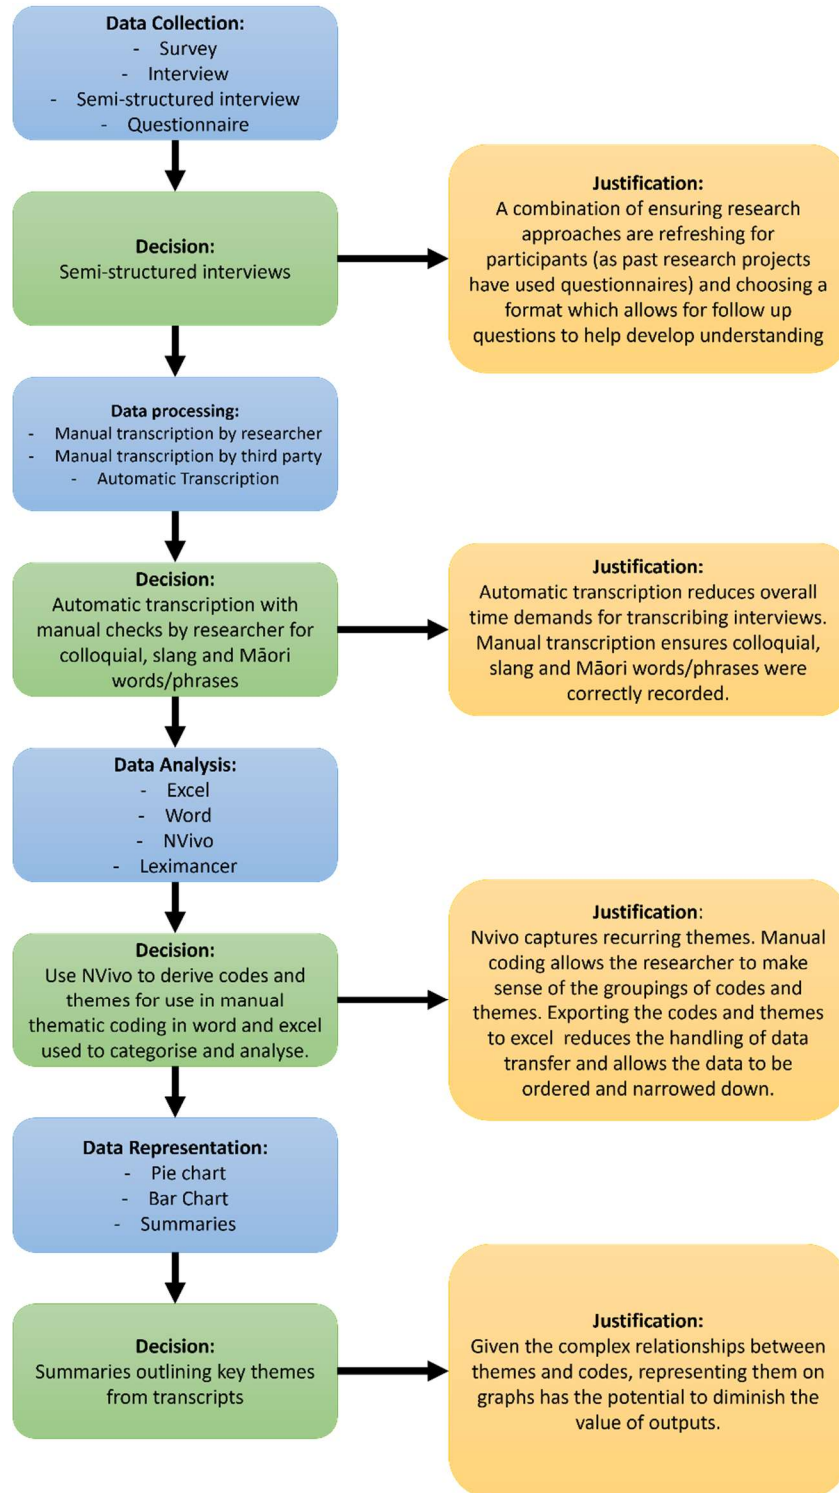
**Data Collection:**
- Survey
- Interview
- Semi-structured interview
- Questionnaire

**Decision:**
Semi-structured interviews

**Justification:**
A combination of ensuring research approaches are refreshing for participants (as past research projects have used questionnaires) and choosing a format which allows for follow up questions to help develop understanding

**Data processing:**
- Manual transcription by researcher
- Manual transcription by third party
- Automatic Transcription

**Decision:**
Automatic transcription with manual checks by researcher for colloquial, slang and Māori words/phrases

**Justification:**
Automatic transcription reduces overall time demands for transcribing interviews. Manual transcription ensures colloquial, slang and Māori words/phrases were correctly recorded.

**Data Analysis:**
- Excel
- Word
- NVivo
- Leximancer

**Decision:**
Use NVivo to derive codes and themes for use in manual thematic coding in word and excel used to categorise and analyse.

**Justification**:
Nvivo captures recurring themes. Manual coding allows the researcher to make sense of the groupings of codes and themes. Exporting the codes and themes to excel reduces the handling of data transfer and allows the data to be ordered and narrowed down.

**Data Representation:**
- Pie chart
- Bar Chart
- Summaries

**Decision:**
Summaries outlining key themes from transcripts

**Justification:**
Given the complex relationships between themes and codes, representing them on graphs has the potential to diminish the value of outputs.